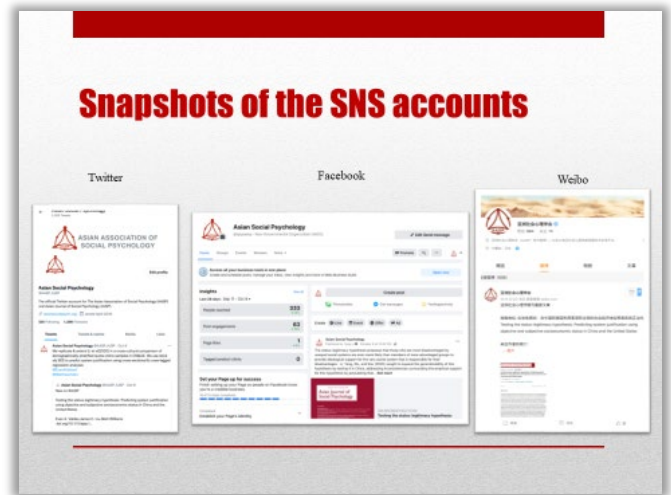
Snapshots of the SNS accounts

Twitter

Facebook

Weibo

ASIAN ASSOCIATION OF SOCIAL PSYCHOLOGY

Asian Social Psychology

Asian Social Psychology

Insights

People reached

Post engagements

Page likes

Tagged product clicks

Set your Page up for success

Create post

Asian Journal of Social Psychology

Testing the status legitimacy hypothesis